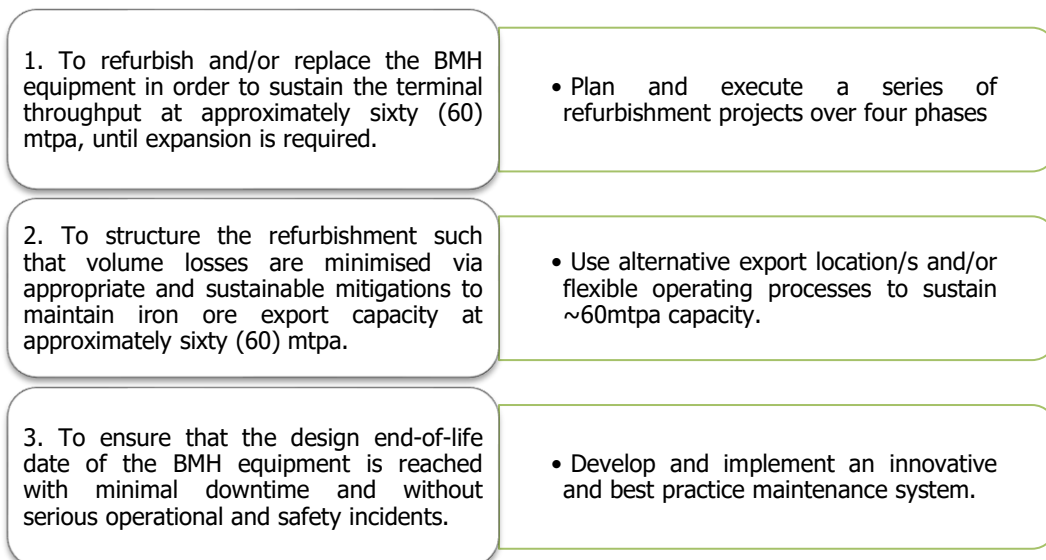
1. To refurbish and/or replace the BMH equipment in order to sustain the terminal throughput at approximately sixty (60) mtpa, until expansion is required.

• Plan and execute a series of refurbishment projects over four phases

2. To structure the refurbishment such that volume losses are minimised via appropriate and sustainable mitigations to maintain iron ore export capacity at approximately sixty (60) mtpa.

• Use alternative export location/s and/or flexible operating processes to sustain ~60mtpa capacity.

3. To ensure that the design end-of-life date of the BMH equipment is reached with minimal downtime and without serious operational and safety incidents.

• Develop and implement an innovative and best practice maintenance system.